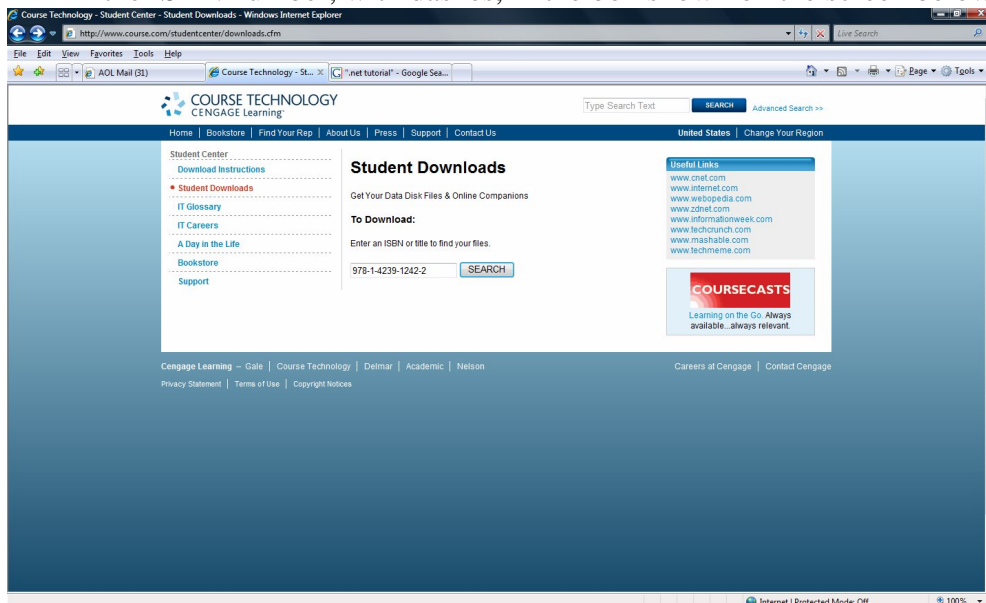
Course Technology - Student Center - Student Downloads - Windows Internet Explorer

http://www.course.com/studentcenter/downloads.cfm

Live Search

File Edit View Favorites Tools Help

AOL Mail (31)

Course Technology - St...

".net tutorial" - Google Sea...

Page Tools

COURSE TECHNOLOGY
CENGAGE Learning

Type Search Text SEARCH Advanced Search >>

Home | Bookstore | Find Your Rep | About Us | Press | Support | Contact Us

United States | Change Your Region

Student Center
Download Instructions
Student Downloads
IT Glossary
IT Careers
A Day in the Life
Bookstore
Support

Student Downloads

Get Your Data Disk Files & Online Companions

To Download:

Enter an ISBN or title to find your files.

978-1-4239-1242-2 SEARCH

Useful Links
www.cnet.com
www.internet.com
www.webopedia.com
www.zdnet.com
www.informationweek.com
www.techcrunch.com
www.mashable.com
www.techmeme.com

COURSECASTS
Learning on the Go. Always available...always relevant.

Cengage Learning – Gale | Course Technology | Delmar | Academic | Nelson

Careers at Cengage | Contact Cengage

Privacy Statement | Terms of Use | Copyright Notices

Internet | Protected Mode: Off

100%